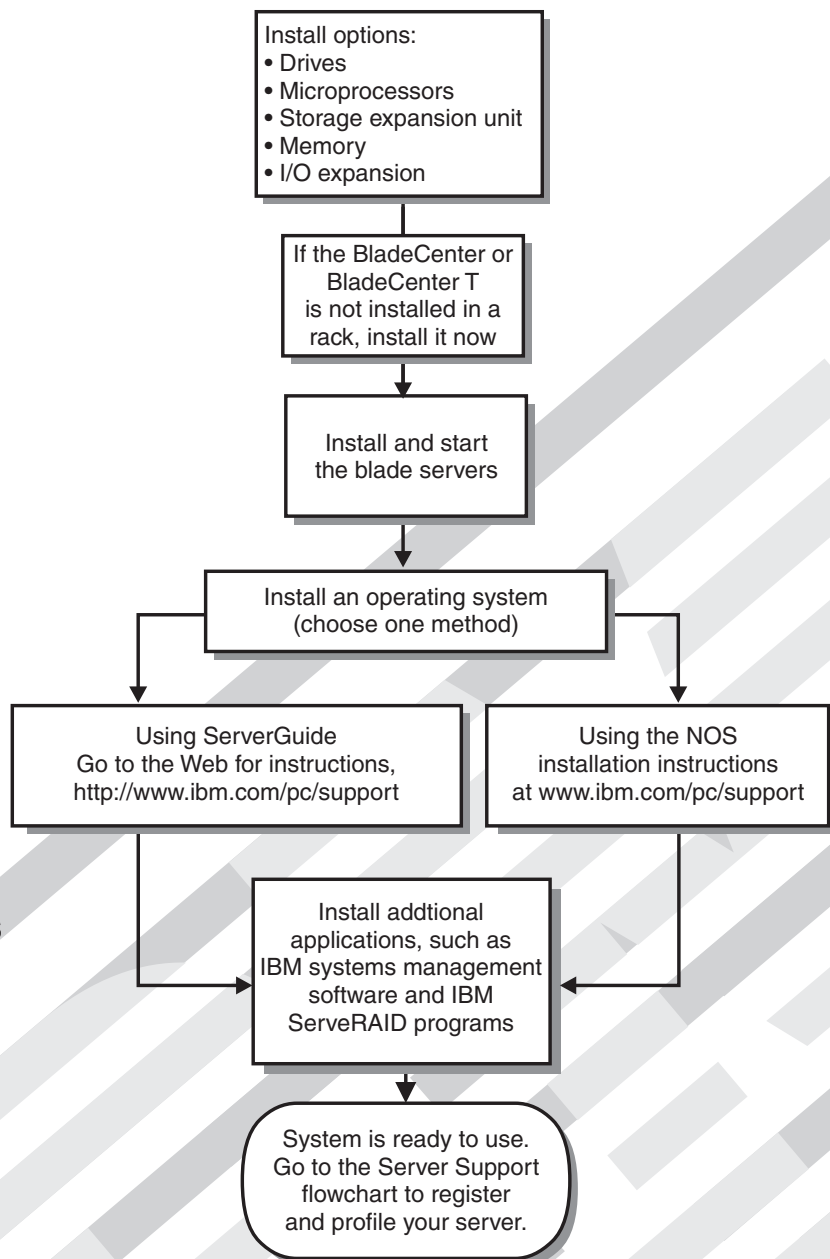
Install options:
• Drives
• Microprocessors
• Storage expansion unit
• Memory
• I/O expansion

If the BladeCenter or BladeCenter T is not installed in a rack, install it now

Install and start the blade servers

Install an operating system (choose one method)

Using ServerGuide Go to the Web for instructions, http://www.ibm.com/pc/support

Using the NOS installation instructions at www.ibm.com/pc/support

Install addtional applications, such as IBM systems management software and IBM ServeRAID programs

System is ready to use. Go to the Server Support flowchart to register and profile your server.